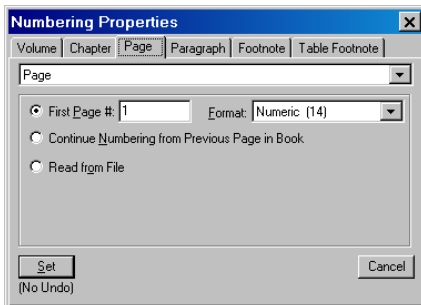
Numbering Properties

Volume | Chapter | Page | Paragraph | Footnote | Table Footnote

Page

First Page #: 1

Format: Numeric (14)

Continue Numbering from Previous Page in Book

Read from File

Set

(No Undo)

Cancel